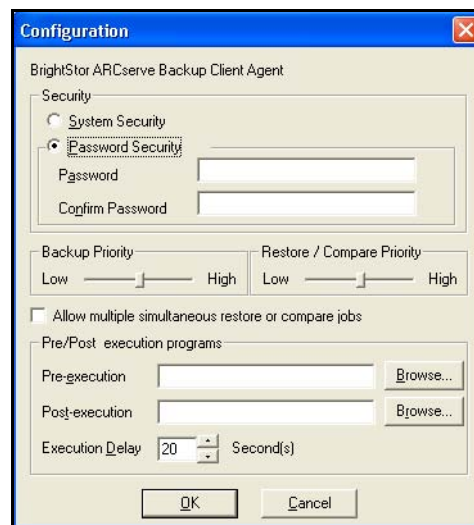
Configuration

BrightStor ARCserve Backup Client Agent

Security

System Security

Password Security

Password

Confirm Password

Backup Priority

Low High

Restore / Compare Priority

Low High

Allow multiple simultaneous restore or compare jobs

Pre/Post execution programs

Pre-execution

Browse...

Post-execution

Browse...

Execution Delay 20 Second(s)

OK

Cancel